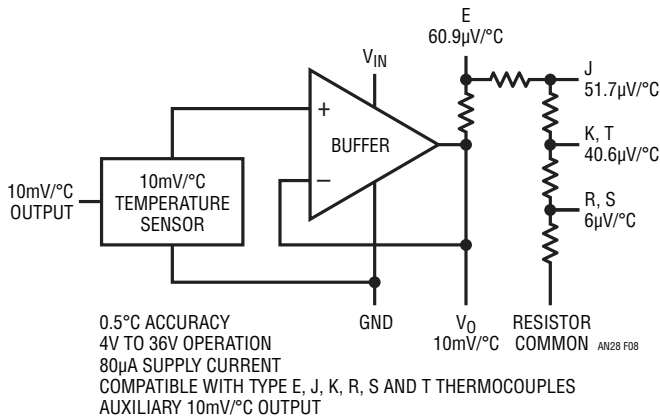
E
60.9μV/°C

$V_{IN}$

+

BUFFER

−

J
51.7μV/°C

K, T
40.6μV/°C

R, S
6μV/°C

10mV/°C
OUTPUT

10mV/°C
TEMPERATURE
SENSOR

GND

$V_O$
10mV/°C

RESISTOR
COMMON

AN28 F08

0.5°C ACCURACY
4V TO 36V OPERATION
80μA SUPPLY CURRENT
COMPATIBLE WITH TYPE E, J, K, R, S AND T THERMOCOUPLES
AUXILIARY 10mV/°C OUTPUT